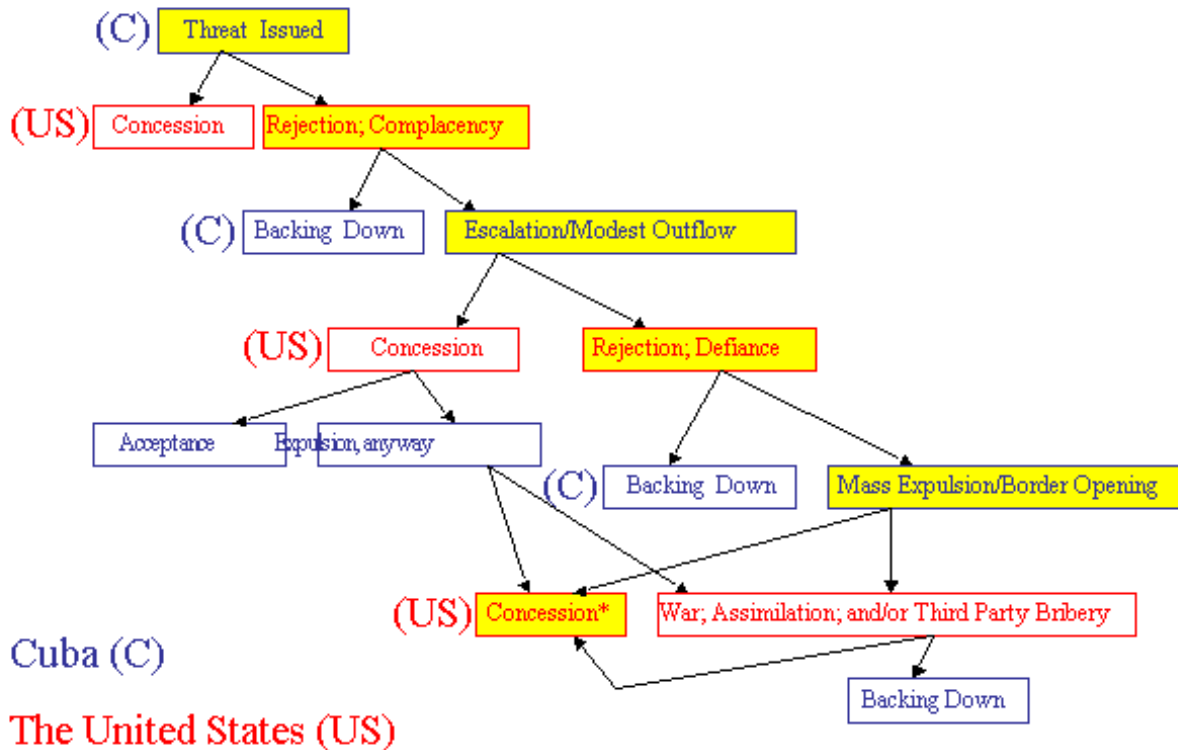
(C) Threat Issued

(US) Concession

Rejection; Complacency

(C) Backing Down

Escalation/Modest Outflow

(US) Concession

Rejection; Defiance

Acceptance

Expulsion, anyway

(C) Backing Down

Mass Expulsion/Border Opening

(US) Concession*

War; Assimilation; and/or Third Party Bribery

Backing Down

Cuba (C)

The United States (US)